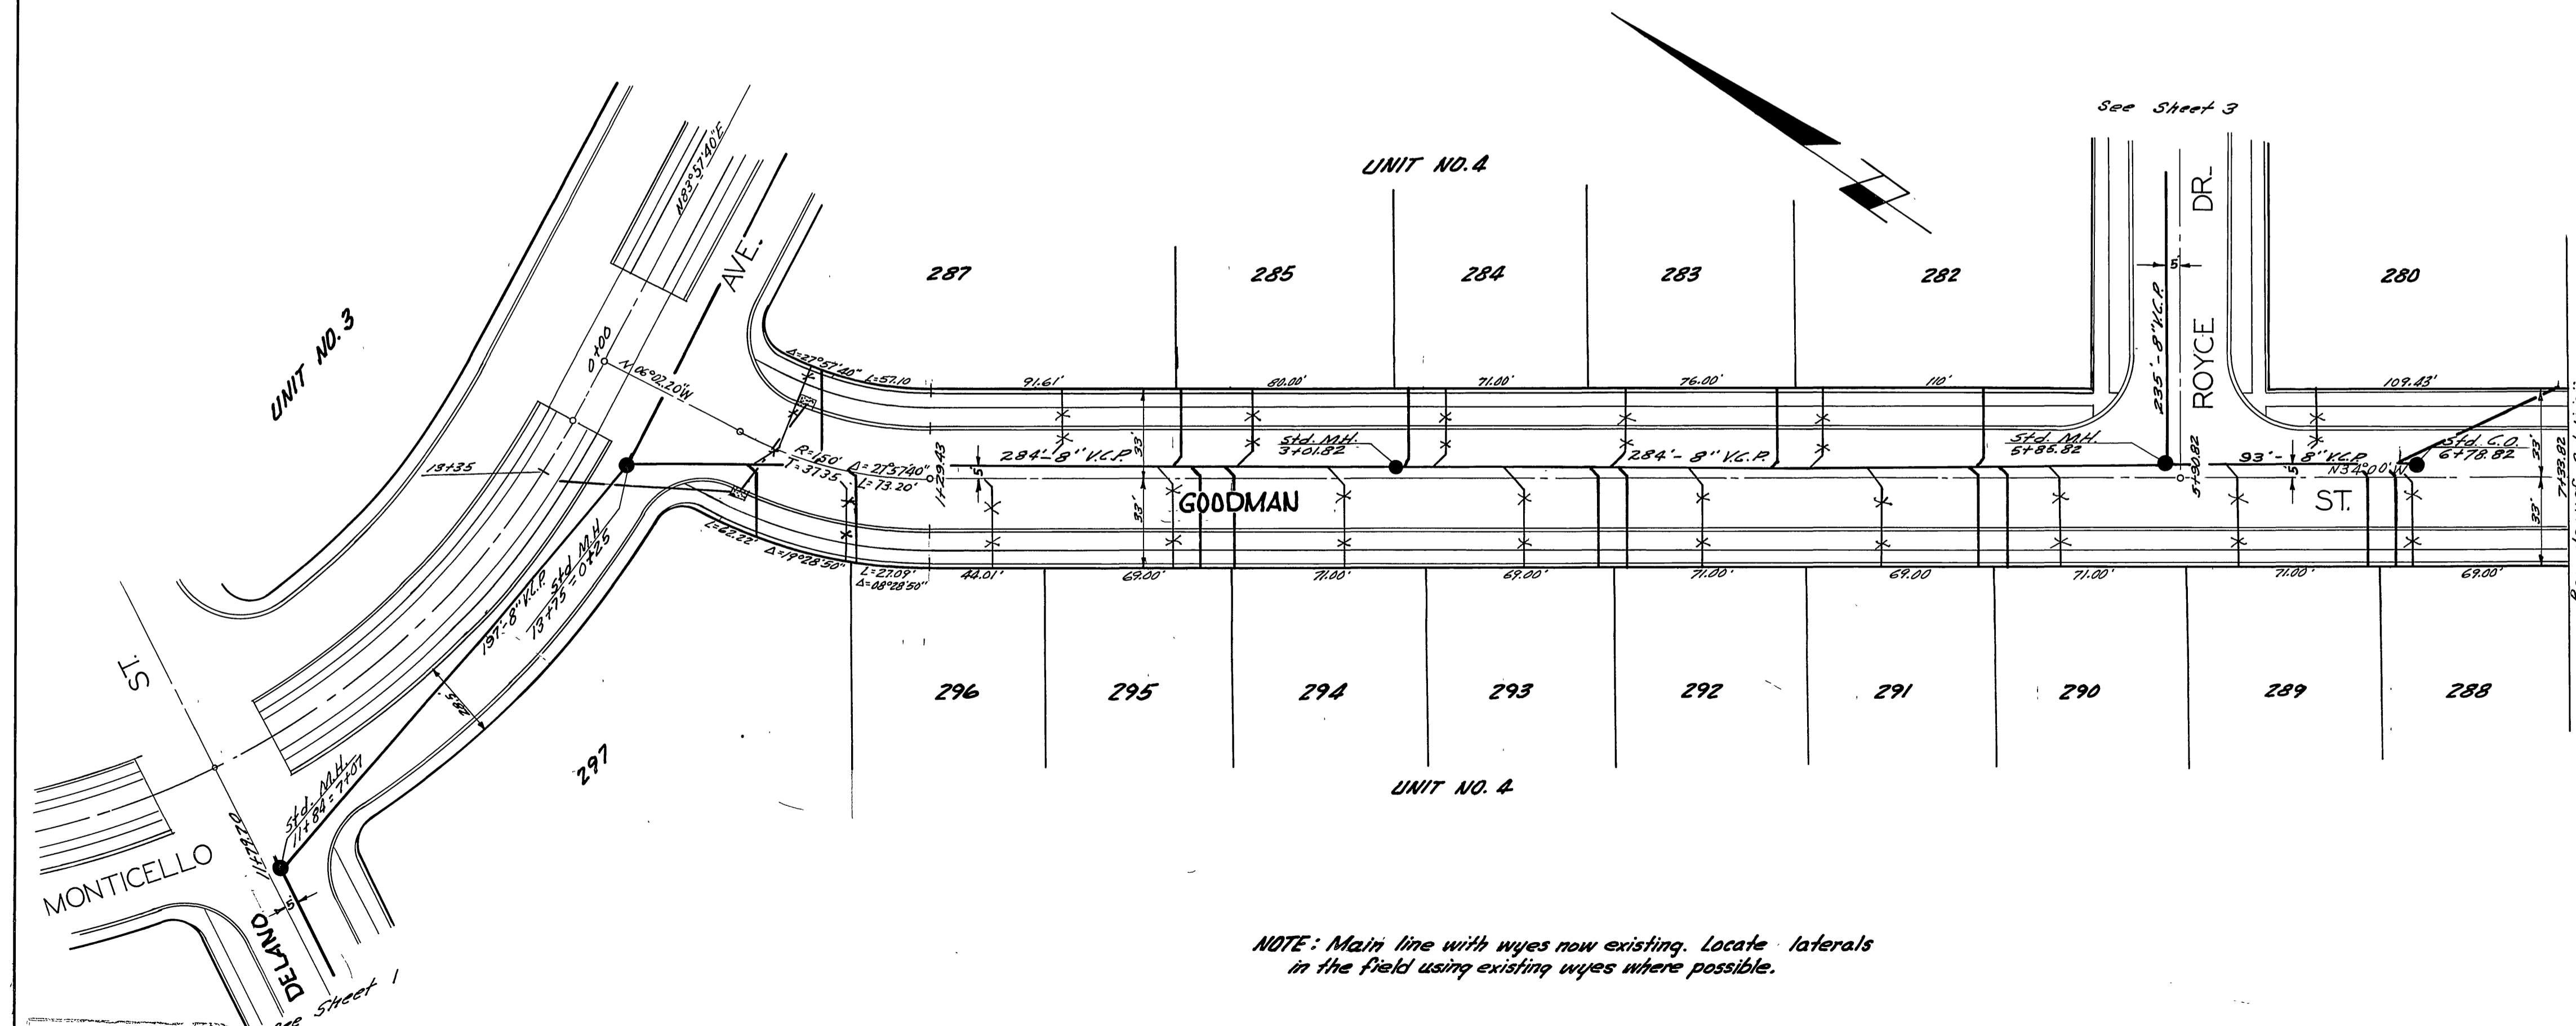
See Sheet 3

UNIT NO. 4

UNIT NO. 3

N83°57'40"E

AVE.

0+00

N 06°02'20"W

287 285 284 283 282 280

Δ=27°57'40" L=57.10

91.61' 80.00' 71.00' 76.00' 110' 109.43'

235'-8" V.C.P.

5

ROYCE DR.

13+35

R=150' T=37.35 Δ=27°57'40" L=73.20'

1+29.43

284'-8" V.C.P.

33'

Std. M.H. 3+01.82

284'-8" V.C.P.

Std. M.H. 5+85.82

5+90.82

93'-8" V.C.P.

N34°00'W

Std. C.O. 6+78.82

7+33.82

33'

GOODMAN

ST.

L=62.22 Δ=19°28'50"

L=27.09' Δ=08°28'50"

44.01' 69.00' 71.00' 69.00' 71.00' 69.00 71.00' 71.00' 69.00'

191'-8" V.C.P.

Std. M.H. 13+75=0+25

28.5'

296 295 294 293 292 291 290 289 288

297

UNIT NO. 4

ST.

Std. M.H. 11+84=7+01

11+78.70

MONTICELLO

5

DELANO

See Sheet 1

NOTE: Main line with wyes now existing. Locate laterals in the field using existing wyes where possible.